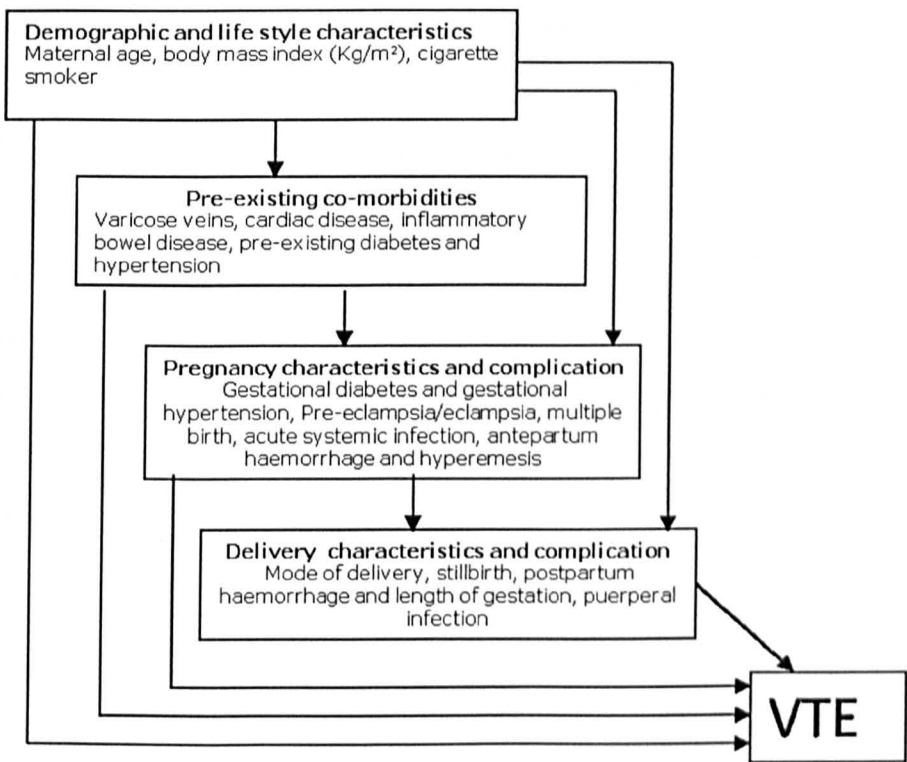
Demographic and life style characteristics
Maternal age, body mass index (Kg/m²), cigarette smoker

Pre-existing co-morbidities
Varicose veins, cardiac disease, inflammatory bowel disease, pre-existing diabetes and hypertension

Pregnancy characteristics and complication
Gestational diabetes and gestational hypertension, Pre-eclampsia/eclampsia, multiple birth, acute systemic infection, antepartum haemorrhage and hyperemesis

Delivery characteristics and complication
Mode of delivery, stillbirth, postpartum haemorrhage and length of gestation, puerperal infection

VTE